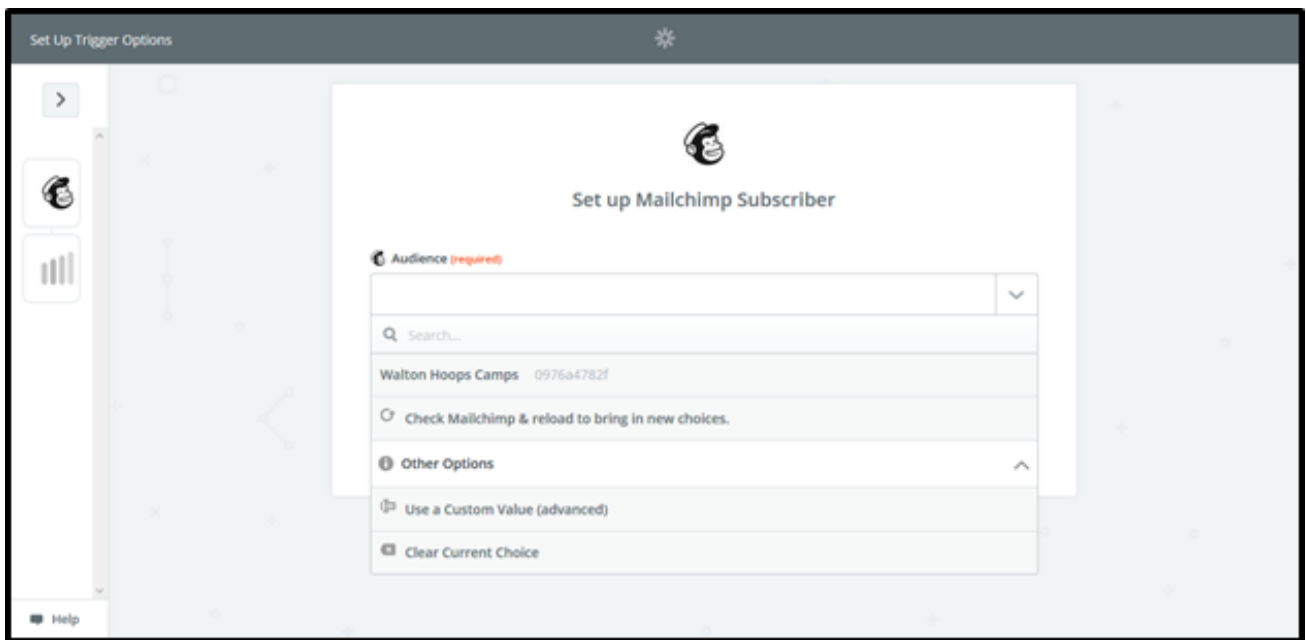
Set Up Trigger Options

>

Set up Mailchimp Subscriber

Audience (required)

Search...

Walton Hoops Camps 0976a4782f

Check Mailchimp & reload to bring in new choices.

Other Options

Use a Custom Value (advanced)

Clear Current Choice

Help